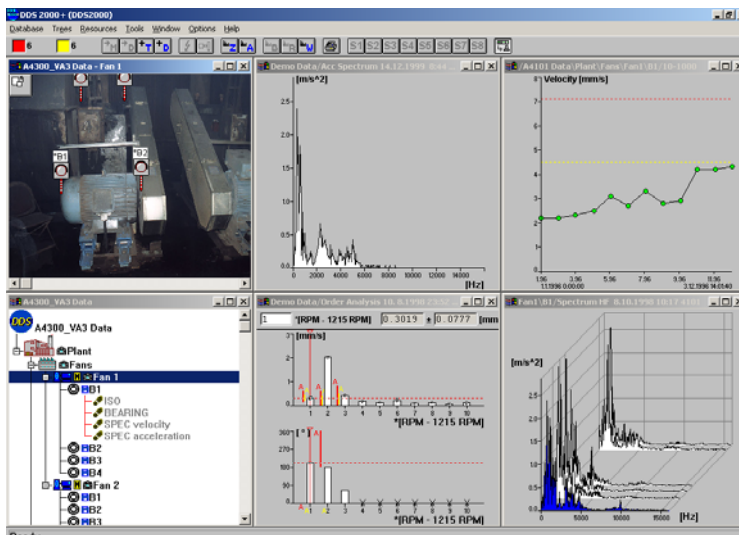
DDS 2000+ (DDS2000)

Database Trees Resources Tools Window Options Help

6 6

S1 S2 S3 S4 S5 S6 S7 S8

A4300_VA3 Data - Fan 1

B1 B2

Demo Data/Acc Spectrum 14.12.1999 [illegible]

[m/s^2]

2 1.5 1 0.5

0 2000 4000 6000 8000 10000 12000 14000 [Hz]

A4101 Data\Plant\Fans\Fan1\B1/10-1000

Velocity [mm/s]

7 6 5 4 3 2 1

1.96 3.96 5.96 7.96 9.96 11.96
1.1.1996 0:00:00 3.12.1996 14:01:40

A4300_VA3 Data

A4300_VA3 Data

Plant
Fans
Fan 1
B1
ISO
BEARING
SPEC velocity
SPEC acceleration
B2
B3
B4
Fan 2
B1
B2
B3

Demo Data/Order Analysis 18. 8.1998 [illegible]

1 *[RPM - 1215 RPM] 0.3019 0.0777 [mm

[mm/s]

1 2 3 4 5 6 7 8 9 10
*[RPM - 1215 RPM]

[°]
360
270
180
90
0

1 2 3 4 5 6 7 8 9 10
*[RPM - 1215 RPM]

Fan1\B1/Spectrum HF 8.10.1998 10:17 4101

[m/s^2]

0 5000 10000 15000 [Hz]